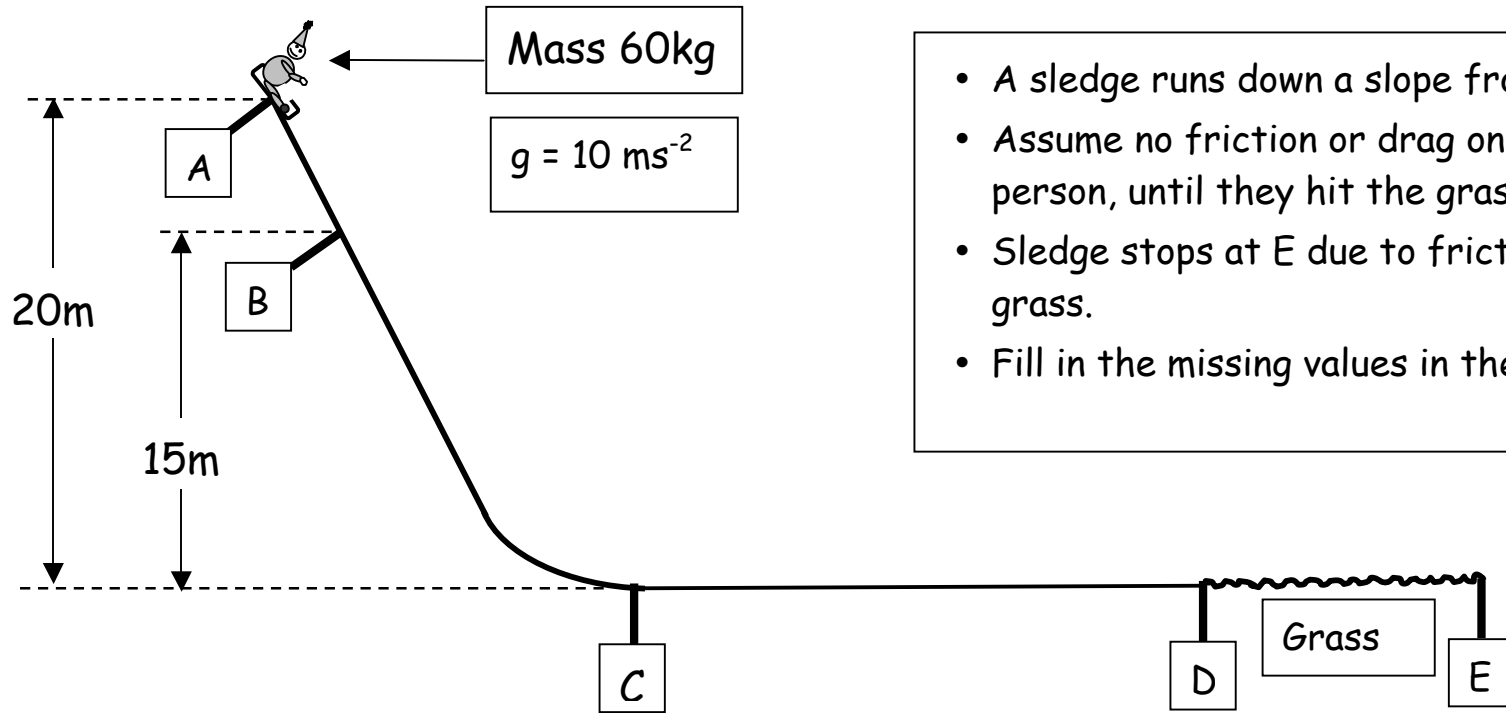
Mass 60kg

$g = 10 \text{ ms}^{-2}$

- A sledge runs down a slope fr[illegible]
- Assume no friction or drag on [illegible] person, until they hit the gras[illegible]
- Sledge stops at E due to frict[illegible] grass.
- Fill in the missing values in the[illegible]

A

B

20m

15m

C

D

Grass

E